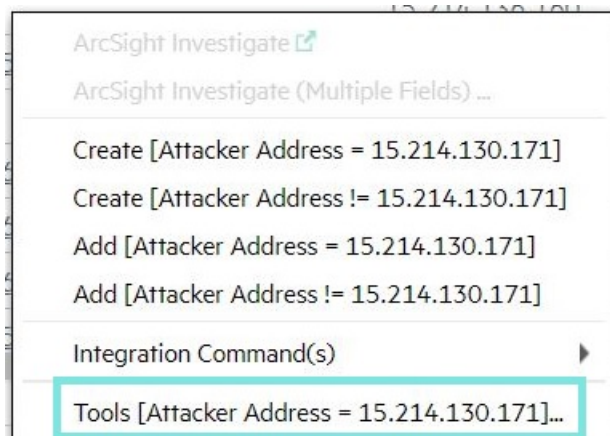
ArcSight Investigate

ArcSight Investigate (Multiple Fields) ...

Create [Attacker Address = 15.214.130.171]

Create [Attacker Address != 15.214.130.171]

Add [Attacker Address = 15.214.130.171]

Add [Attacker Address != 15.214.130.171]

Integration Command(s)

Tools [Attacker Address = 15.214.130.171]...